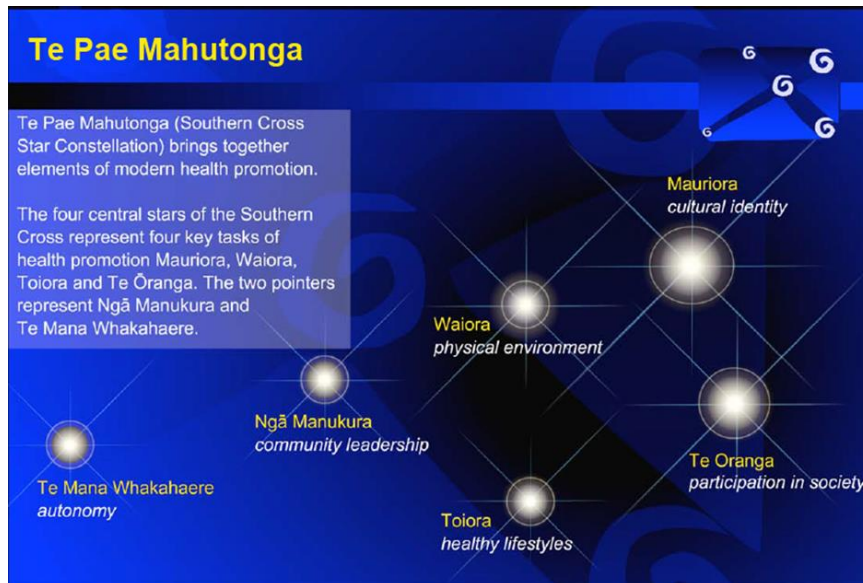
Te Pae Mahutonga

Te Pae Mahutonga (Southern Cross Star Constellation) brings together elements of modern health promotion.

The four central stars of the Southern Cross represent four key tasks of health promotion Mauriora, Waiora, Toiora and Te Ōranga. The two pointers represent Ngā Manukura and Te Mana Whakahaere.

Mauriora
cultural identity

Waiora
physical environment

Ngā Manukura
community leadership

Te Oranga
participation in society

Te Mana Whakahaere
autonomy

Toiora
healthy lifestyles